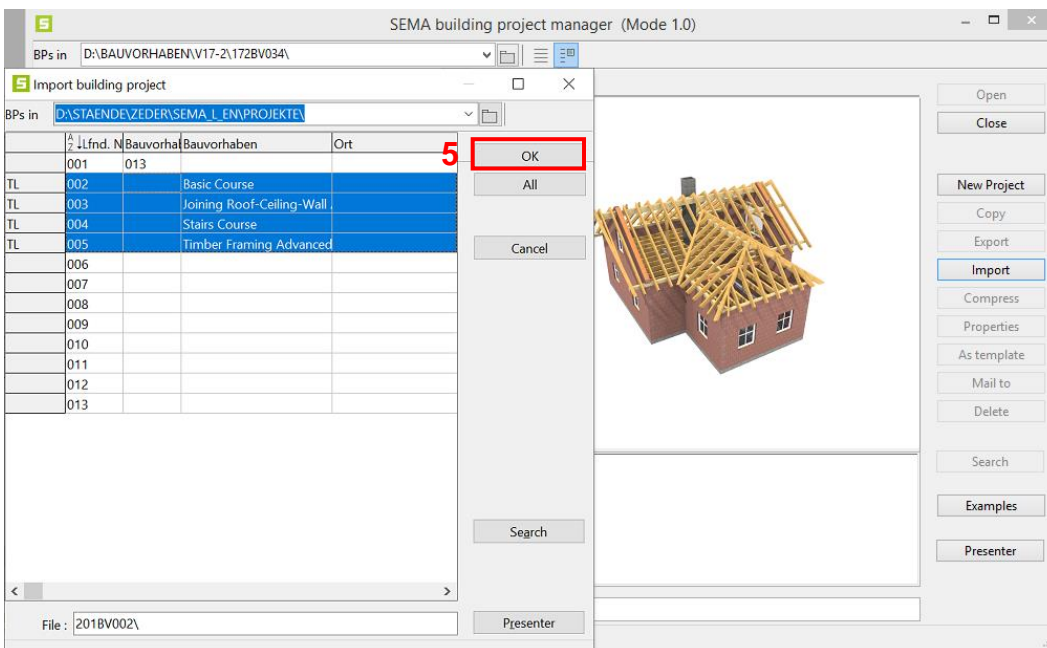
SEMA building project manager (Mode 1.0)

BPs in D:\BAUVORHABEN\V17-2\172BV034\

Import building project

BPs in D:\STAENDE\ZEDER\SEMA_L_EN\PROJEKTE\

| | Lfnd. N | Bauvorhal | Bauvorhaben | Ort |
|---|---|---|---|---|
| | 001 | 013 | | |
| TL | 002 | | Basic Course | |
| TL | 003 | | Joining Roof-Ceiling-Wall | |
| TL | 004 | | Stairs Course | |
| TL | 005 | | Timber Framing Advanced | |
| | 006 | | | |
| | 007 | | | |
| | 008 | | | |
| | 009 | | | |
| | 010 | | | |
| | 011 | | | |
| | 012 | | | |
| | 013 | | | |

5

OK

All

Cancel

Search

File : 201BV002\

Presenter

Open

Close

New Project

Copy

Export

Import

Compress

Properties

As template

Mail to

Delete

Search

Examples

Presenter